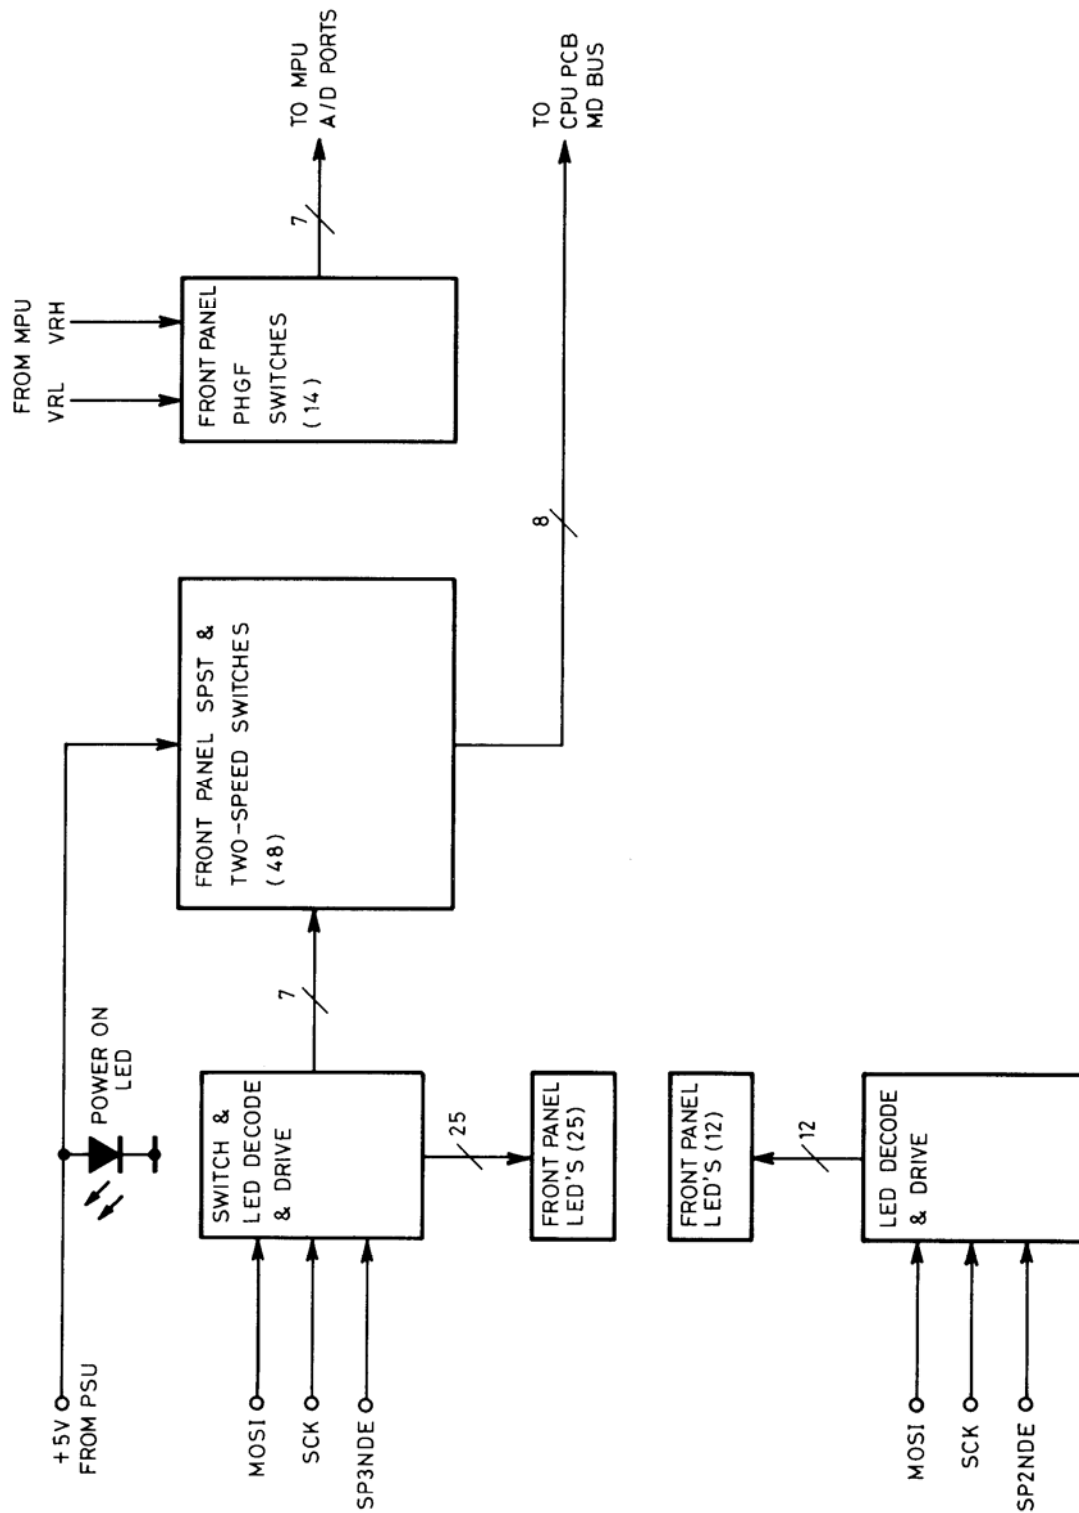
FROM MPU
VRL VRH

FRONT PANEL
PHGF
SWITCHES
(14)

7

TO MPU
A/D PORTS

FRONT PANEL SPST &
TWO-SPEED SWITCHES
(48)

8

TO
CPU PCB
MD BUS

POWER ON
LED

+5V
FROM PSU

7

SWITCH &
LED DECODE
& DRIVE

25

FRONT PANEL
LED'S (25)

MOSI
SCK
SP3NDE

FRONT PANEL
LED'S (12)

12

LED DECODE
& DRIVE

MOSI
SCK
SP2NDE